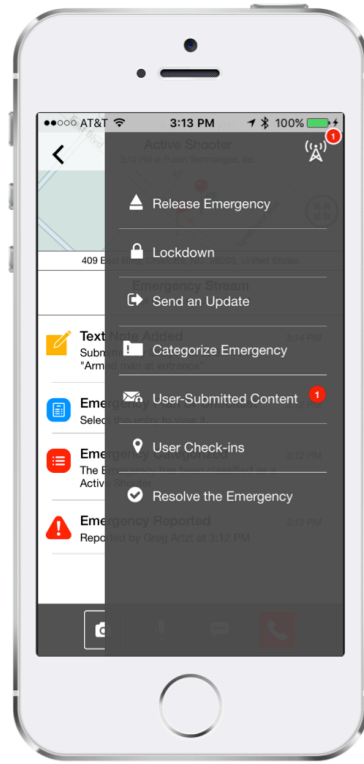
●●○○○ AT&T 3:13 PM 100%

Active Shooter

1

409 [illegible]

Emergency Stream

Text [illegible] Added
Subm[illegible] "Arm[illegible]"

Emerg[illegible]
Select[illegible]

Emerg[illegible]
The E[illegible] Active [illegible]

Emergency Reported
Repo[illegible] by Greg Artz at 3:12 PM

Release Emergency

Lockdown

Send an Update

Categorize Emergency

User-Submitted Content 1

User Check-ins

Resolve the Emergency